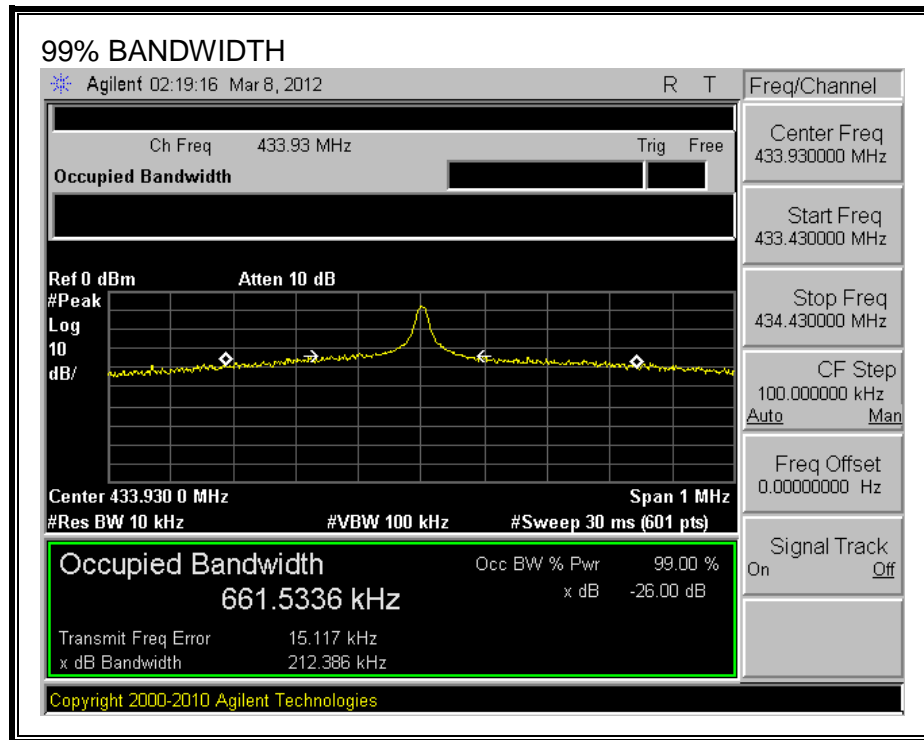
99% BANDWIDTH

Agilent 02:19:16 Mar 8, 2012

R T

Freq/Channel

Ch Freq 433.93 MHz

Trig Free

Occupied Bandwidth

Ref 0 dBm Atten 10 dB

#Peak
Log
10
dB/

Center 433.930 0 MHz

Span 1 MHz

#Res BW 10 kHz

#VBW 100 kHz

#Sweep 30 ms (601 pts)

Occupied Bandwidth

661.5336 kHz

Occ BW % Pwr 99.00 %

x dB -26.00 dB

Transmit Freq Error 15.117 kHz

x dB Bandwidth 212.386 kHz

Copyright 2000-2010 Agilent Technologies

Center Freq
433.930000 MHz

Start Freq
433.430000 MHz

Stop Freq
434.430000 MHz

CF Step
100.000000 kHz
Auto Man

Freq Offset
0.00000000 Hz

Signal Track
On Off